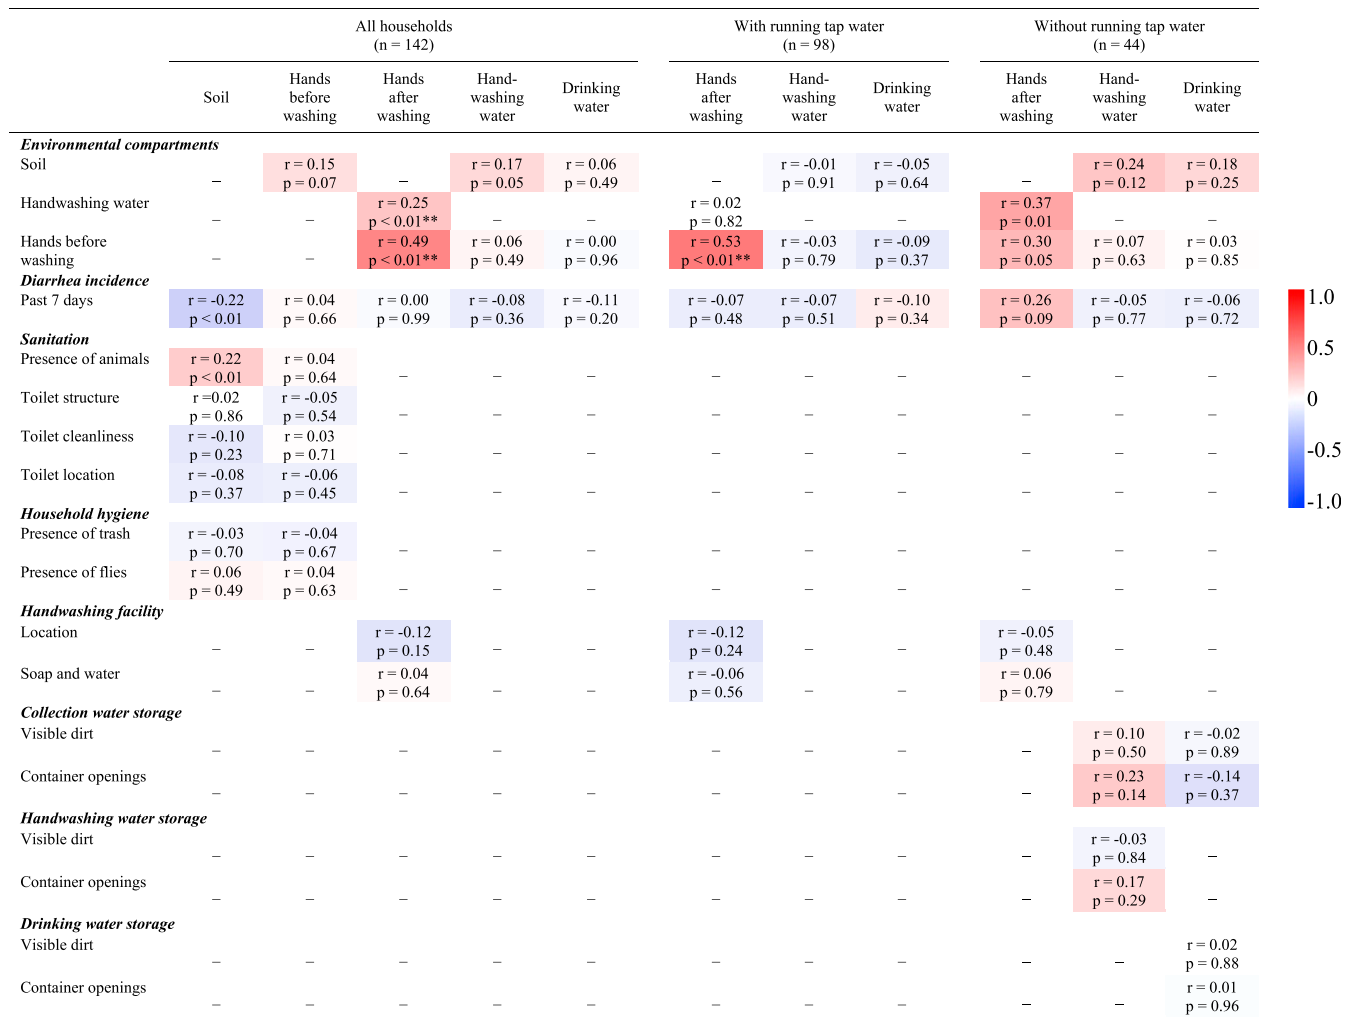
| | All households (n = 142) | | | | | With running tap water (n = 98) | | | Without running tap water (n = 44) | | |
|---|---|---|---|---|---|---|---|---|---|---|---|
| | Soil | Hands before washing | Hands after washing | Hand-washing water | Drinking water | Hands after washing | Hand-washing water | Drinking water | Hands after washing | Hand-washing water | Drinking water |
| ***Environmental compartments*** | | | | | | | | | | | |
| Soil | – | r = 0.15 p = 0.07 | – | r = 0.17 p = 0.05 | r = 0.06 p = 0.49 | – | r = -0.01 p = 0.91 | r = -0.05 p = 0.64 | – | r = 0.24 p = 0.12 | r = 0.18 p = 0.25 |
| Handwashing water | – | – | r = 0.25 p < 0.01** | – | – | r = 0.02 p = 0.82 | – | – | r = 0.37 p = 0.01 | – | – |
| Hands before washing | – | – | r = 0.49 p < 0.01** | r = 0.06 p = 0.49 | r = 0.00 p = 0.96 | r = 0.53 p < 0.01** | r = -0.03 p = 0.79 | r = -0.09 p = 0.37 | r = 0.30 p = 0.05 | r = 0.07 p = 0.63 | r = 0.03 p = 0.85 |
| ***Diarrhea incidence*** | | | | | | | | | | | |
| Past 7 days | r = -0.22 p < 0.01 | r = 0.04 p = 0.66 | r = 0.00 p = 0.99 | r = -0.08 p = 0.36 | r = -0.11 p = 0.20 | r = -0.07 p = 0.48 | r = -0.07 p = 0.51 | r = -0.10 p = 0.34 | r = 0.26 p = 0.09 | r = -0.05 p = 0.77 | r = -0.06 p = 0.72 |
| ***Sanitation*** | | | | | | | | | | | |
| Presence of animals | r = 0.22 p < 0.01 | r = 0.04 p = 0.64 | – | – | – | – | – | – | – | – | – |
| Toilet structure | r =0.02 p = 0.86 | r = -0.05 p = 0.54 | – | – | – | – | – | – | – | – | – |
| Toilet cleanliness | r = -0.10 p = 0.23 | r = 0.03 p = 0.71 | – | – | – | – | – | – | – | – | – |
| Toilet location | r = -0.08 p = 0.37 | r = -0.06 p = 0.45 | – | – | – | – | – | – | – | – | – |
| ***Household hygiene*** | | | | | | | | | | | |
| Presence of trash | r = -0.03 p = 0.70 | r = -0.04 p = 0.67 | – | – | – | – | – | – | – | – | – |
| Presence of flies | r = 0.06 p = 0.49 | r = 0.04 p = 0.63 | – | – | – | – | – | – | – | – | – |
| ***Handwashing facility*** | | | | | | | | | | | |
| Location | – | – | r = -0.12 p = 0.15 | – | – | r = -0.12 p = 0.24 | – | – | r = -0.05 p = 0.48 | – | – |
| Soap and water | – | – | r = 0.04 p = 0.64 | – | – | r = -0.06 p = 0.56 | – | – | r = 0.06 p = 0.79 | – | – |
| ***Collection water storage*** | | | | | | | | | | | |
| Visible dirt | – | – | – | – | – | – | – | – | – | r = 0.10 p = 0.50 | r = -0.02 p = 0.89 |
| Container openings | – | – | – | – | – | – | – | – | – | r = 0.23 p = 0.14 | r = -0.14 p = 0.37 |
| ***Handwashing water storage*** | | | | | | | | | | | |
| Visible dirt | – | – | – | – | – | – | – | – | – | r = -0.03 p = 0.84 | – |
| Container openings | – | – | – | – | – | – | – | – | – | r = 0.17 p = 0.29 | – |
| ***Drinking water storage*** | | | | | | | | | | | |
| Visible dirt | – | – | – | – | – | – | – | – | – | – | r = 0.02 p = 0.88 |
| Container openings | – | – | – | – | – | – | – | – | – | – | r = 0.01 p = 0.96 |

1.0
0.5
0
-0.5
-1.0